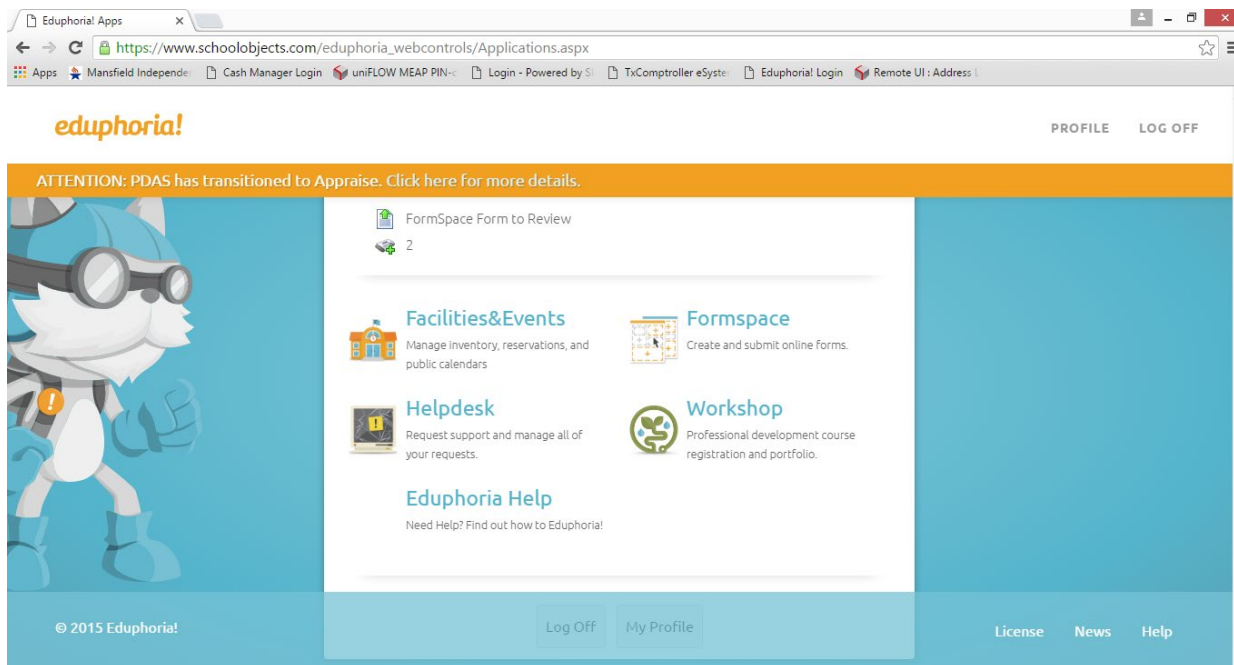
Eduphoria! Apps ×

https://www.schoolobjects.com/eduphoria_webcontrols/Applications.aspx

Apps Mansfield Independe Cash Manager Login uniFLOW MEAP PIN-c Login - Powered by S TxComptroller eSyste Eduphoria! Login Remote UI : Address

eduphoria!

PROFILE LOG OFF

ATTENTION: PDAS has transitioned to Appraise. Click here for more details.

FormSpace Form to Review

2

Facilities&Events
Manage inventory, reservations, and public calendars

Formspace
Create and submit online forms.

Helpdesk
Request support and manage all of your requests.

Workshop
Professional development course registration and portfolio.

Eduphoria Help
Need Help? Find out how to Eduphoria!

© 2015 Eduphoria!

Log Off My Profile

License News Help